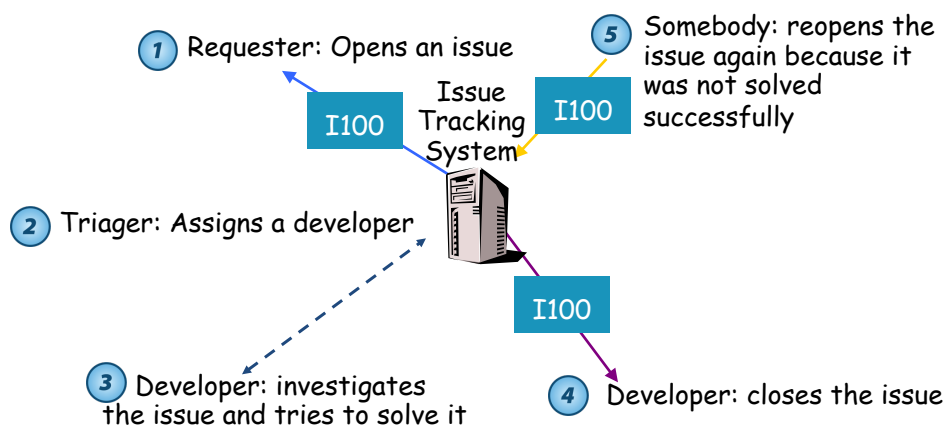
1 Requester: Opens an issue

5 Somebody: reopens the issue again because it was not solved successfully

I100

Issue Tracking System

I100

2 Triager: Assigns a developer

I100

3 Developer: investigates the issue and tries to solve it

4 Developer: closes the issue